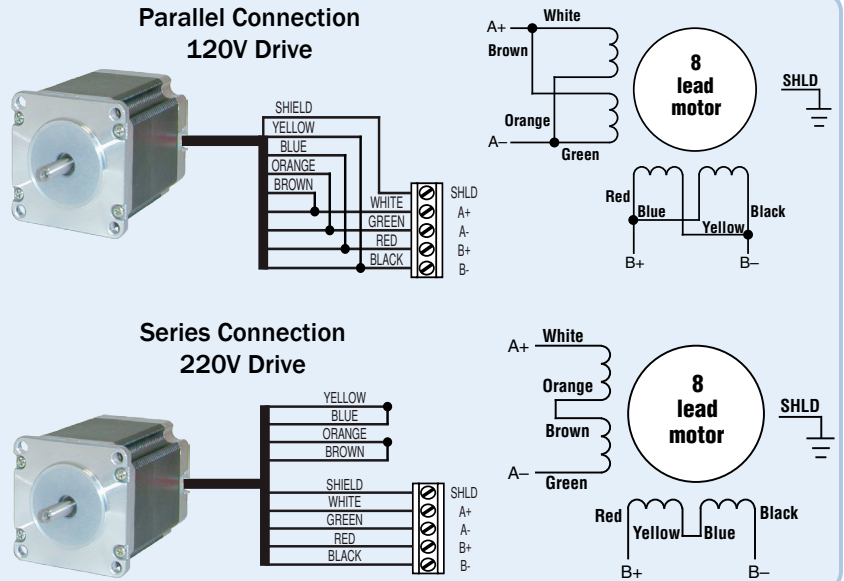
Parallel Connection
120V Drive

SHIELD
YELLOW
BLUE
ORANGE
BROWN
WHITE
GREEN
RED
BLACK

SHLD
A+
A-
B+
B-

A+
White
Brown
Orange
A–
Green

8
lead
motor

SHLD

Red
Blue
Yellow
Black
B+
B–

Series Connection
220V Drive

YELLOW
BLUE
ORANGE
BROWN
SHIELD
WHITE
GREEN
RED
BLACK

SHLD
A+
A-
B+
B-

A+
White
Orange
Brown
A–
Green

8
lead
motor

SHLD

Red
Yellow
Blue
Black
B+
B–